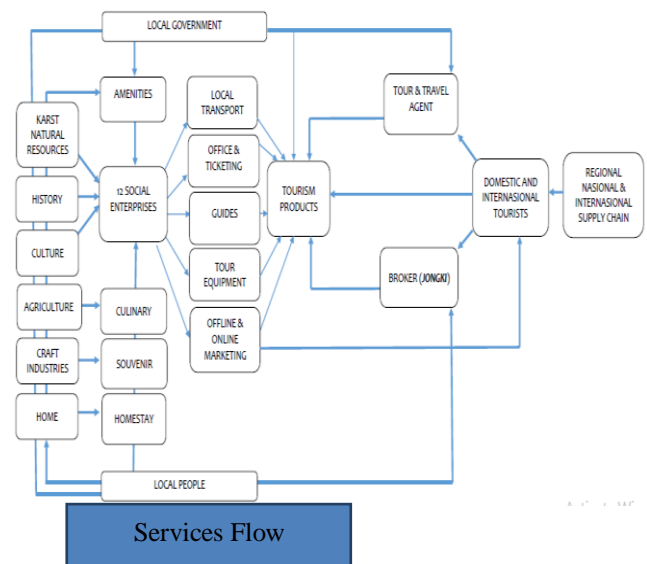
LOCAL GOVERNMENT

KARST NATURAL RESOURCES

HISTORY

CULTURE

AGRICULTURE

CRAFT INDUSTRIES

HOME

AMENITIES

12 SOCIAL ENTERPRISES

CULINARY

SOUVENIR

HOMESTAY

LOCAL TRANSPORT

OFFICE & TICKETING

GUIDES

TOUR EQUIPMENT

OFFLINE & ONLINE MARKETING

TOURISM PRODUCTS

TOUR & TRAVEL AGENT

DOMESTIC AND INTERNASIONAL TOURISTS

REGIONAL NASIONAL & INTERNASIONAL SUPPLY CHAIN

BROKER (JONGKI)

LOCAL PEOPLE

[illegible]

Services Flow